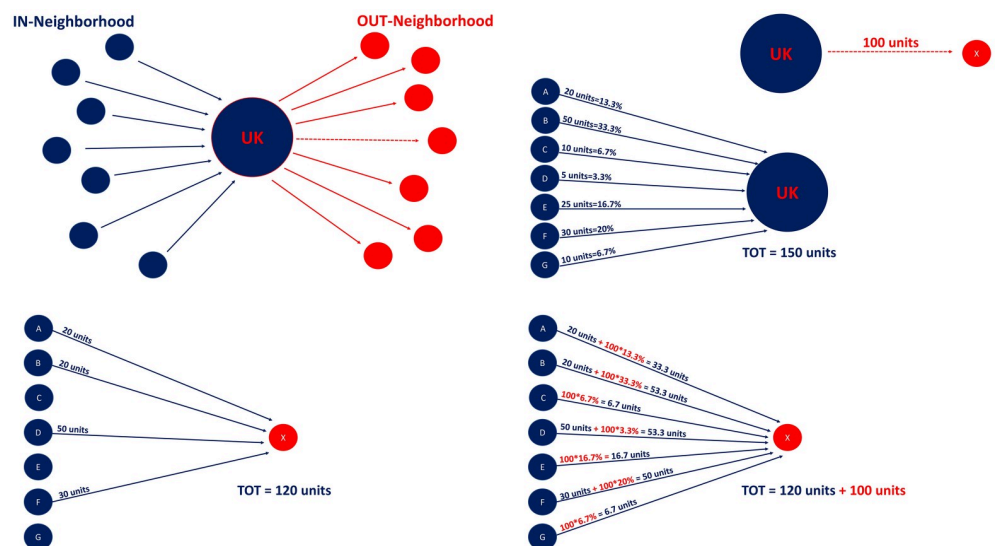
IN-Neighborhood

OUT-Neighborhood

UK

UK

100 units

X

A 20 units=13.3%
B 50 units=33.3%
C 10 units=6.7%
D 5 units=3.3%
E 25 units=16.7%
F 30 units=20%
G 10 units=6.7%

UK

TOT = 150 units

A 20 units
B 20 units
C
D 50 units
E
F 30 units
G

X

TOT = 120 units

A 20 units + 100*13.3% = 33.3 units
B 20 units + 100*33.3% = 53.3 units
C 100*6.7% = 6.7 units
D 50 units + 100*3.3% = 53.3 units
E 100*16.7% = 16.7 units
F 30 units + 100*20% = 50 units
G 100*6.7% = 6.7 units

X

TOT = 120 units + 100 units